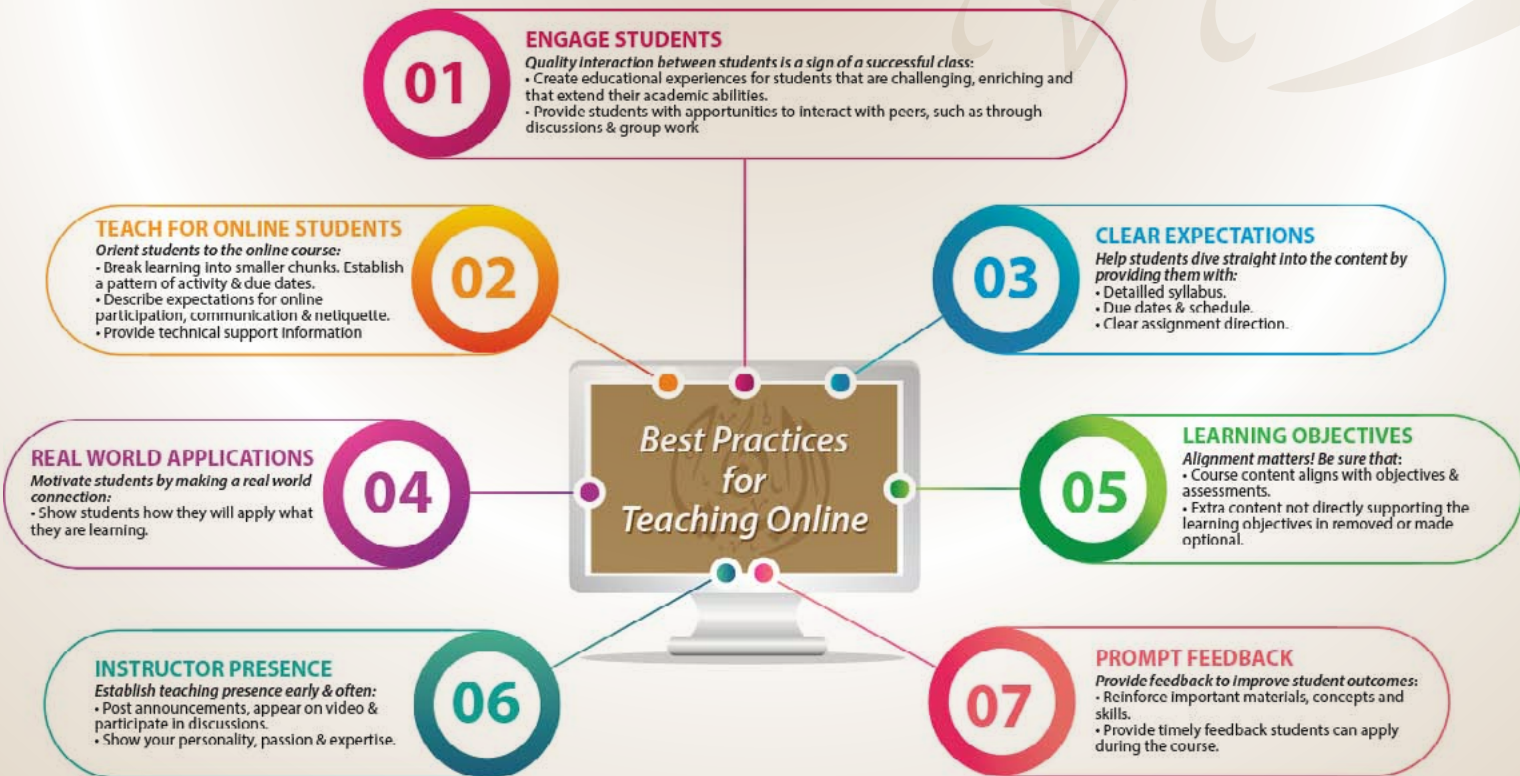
01

ENGAGE STUDENTS
Quality interaction between students is a sign of a successful class:
• Create educational experiences for students that are challenging, enriching and that extend their academic abilities.
• Provide students with apportunities to interact with peers, such as through discussions & group work

02

TEACH FOR ONLINE STUDENTS
Orient students to the online course:
• Break learning into smaller chunks. Establish a pattern of activity & due dates.
• Describe expectations for online participation, communication & netiquette.
• Provide technical support information

03

CLEAR EXPECTATIONS
Help students dive straight into the content by providing them with:
• Detailled syllabus.
• Due dates & schedule.
• Clear assignment direction.

Best Practices for Teaching Online

04

REAL WORLD APPLICATIONS
Motivate students by making a real world connection:
• Show students how they will apply what they are learning.

05

LEARNING OBJECTIVES
Alignment matters! Be sure that:
• Course content aligns with objectives & assessments.
• Extra content not directly supporting the learning objectives in removed or made optional.

06

INSTRUCTOR PRESENCE
Establish teaching presence early & often:
• Post announcements, appear on video & participate in discussions.
• Show your personality, passion & expertise.

07

PROMPT FEEDBACK
Provide feedback to improve student outcomes:
• Reinforce important materials, concepts and skills.
• Provide timely feedback students can apply during the course.